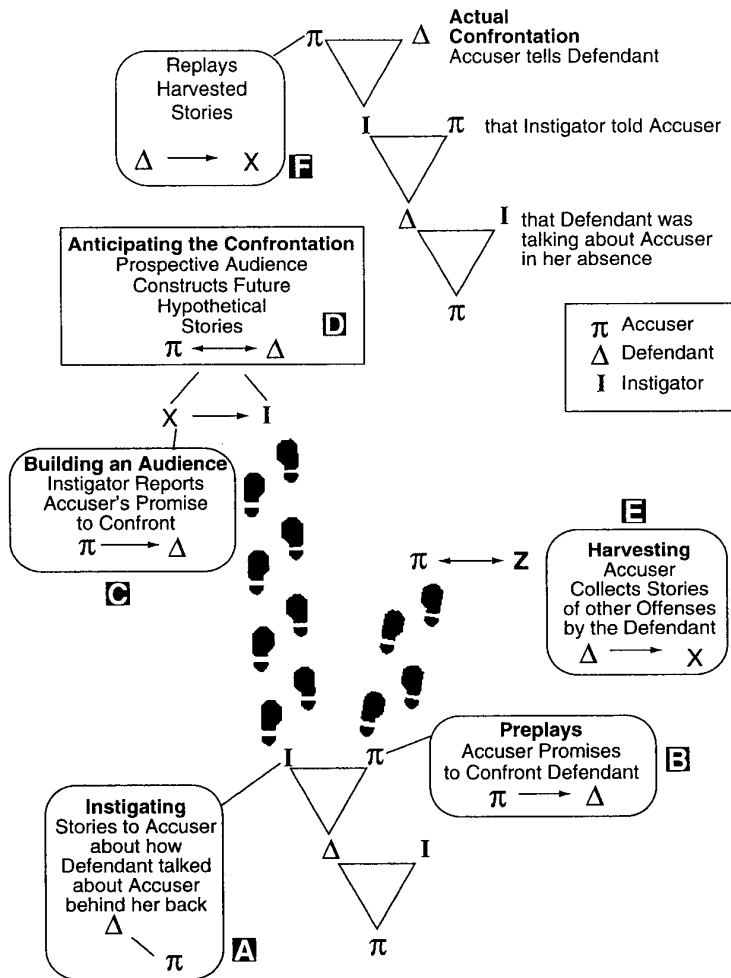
Actual Confrontation
Accuser tells Defendant

$\pi$ $\Delta$

Replays Harvested Stories
$\Delta \longrightarrow$ X
F

I $\pi$ that Instigator told Accuser

$\Delta$ I that Defendant was talking about Accuser in her absence

$\pi$

Anticipating the Confrontation
Prospective Audience Constructs Future Hypothetical Stories
D
$\pi \longleftrightarrow \Delta$

$\pi$ Accuser
$\Delta$ Defendant
I Instigator

X $\longrightarrow$ I

Building an Audience
Instigator Reports Accuser's Promise to Confront
$\pi \longrightarrow \Delta$

C

E

$\pi \longleftrightarrow$ Z

Harvesting
Accuser Collects Stories of other Offenses by the Defendant
$\Delta \longrightarrow$ X

I $\pi$

Preplays
Accuser Promises to Confront Defendant
$\pi \longrightarrow \Delta$
B

Instigating
Stories to Accuser about how Defendant talked about Accuser behind her back
$\Delta$
$\pi$
A

$\Delta$ I

$\pi$